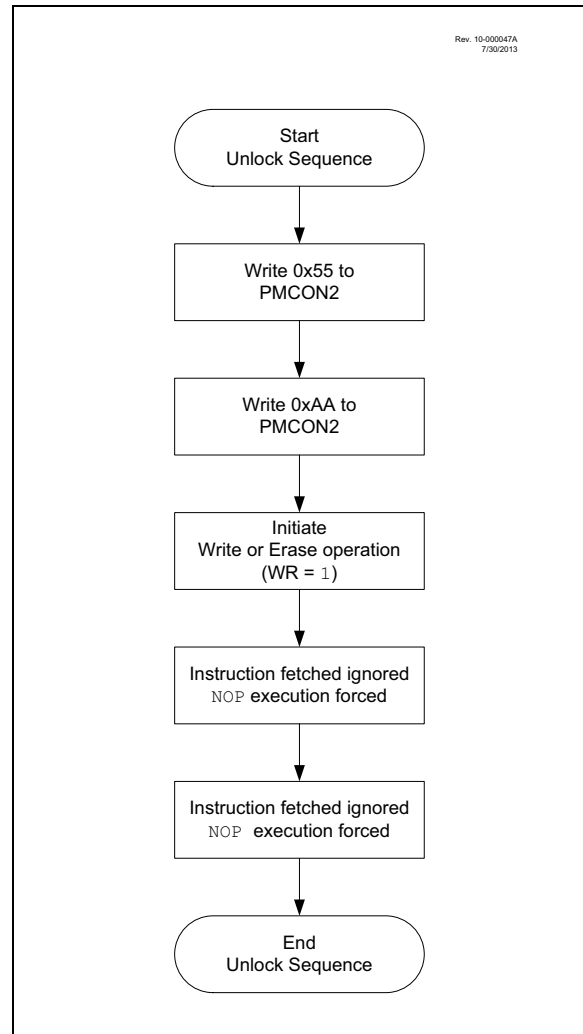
Rev. 10-000047A
7/30/2013

Start
Unlock Sequence

Write 0x55 to
PMCON2

Write 0xAA to
PMCON2

Initiate
Write or Erase operation
(WR = 1)

Instruction fetched ignored
NOP execution forced

Instruction fetched ignored
NOP execution forced

End
Unlock Sequence